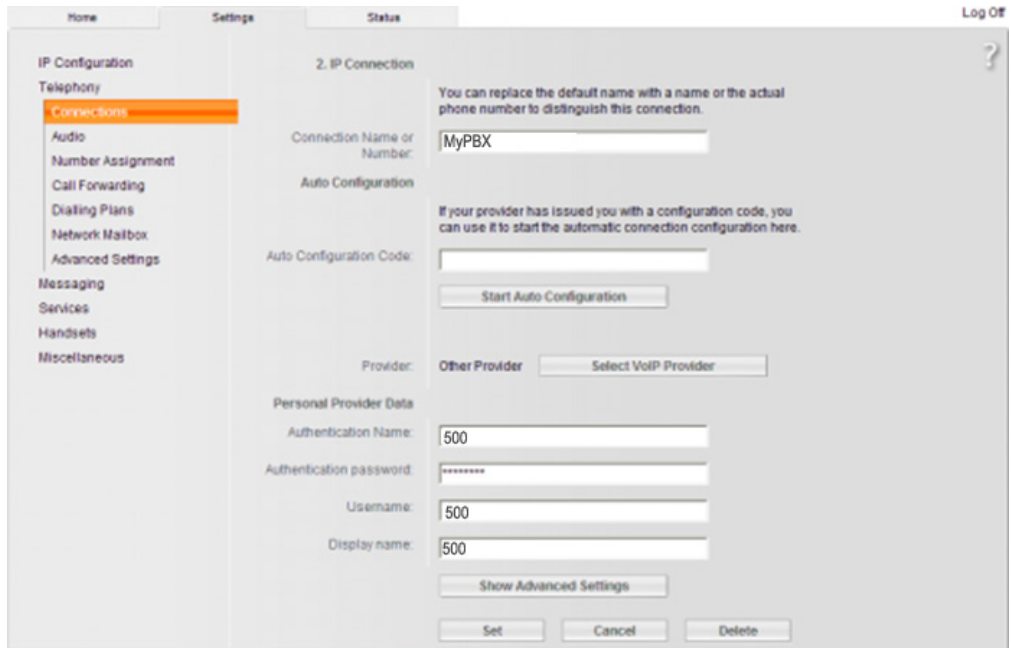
Home Settings Status

Log Off

IP Configuration
Telephony
Connections
Audio
Number Assignment
Call Forwarding
Dialling Plans
Network Mailbox
Advanced Settings
Messaging
Services
Handsets
Miscellaneous

?

2. IP Connection

You can replace the default name with a name or the actual phone number to distinguish this connection.

Connection Name or Number: MyPBX

Auto Configuration

If your provider has issued you with a configuration code, you can use it to start the automatic connection configuration here.

Auto Configuration Code:

Start Auto Configuration

Provider: Other Provider Select VoIP Provider

Personal Provider Data

Authentication Name: 500

Authentication password: ********

Username: 500

Display name: 500

Show Advanced Settings

Set Cancel Delete